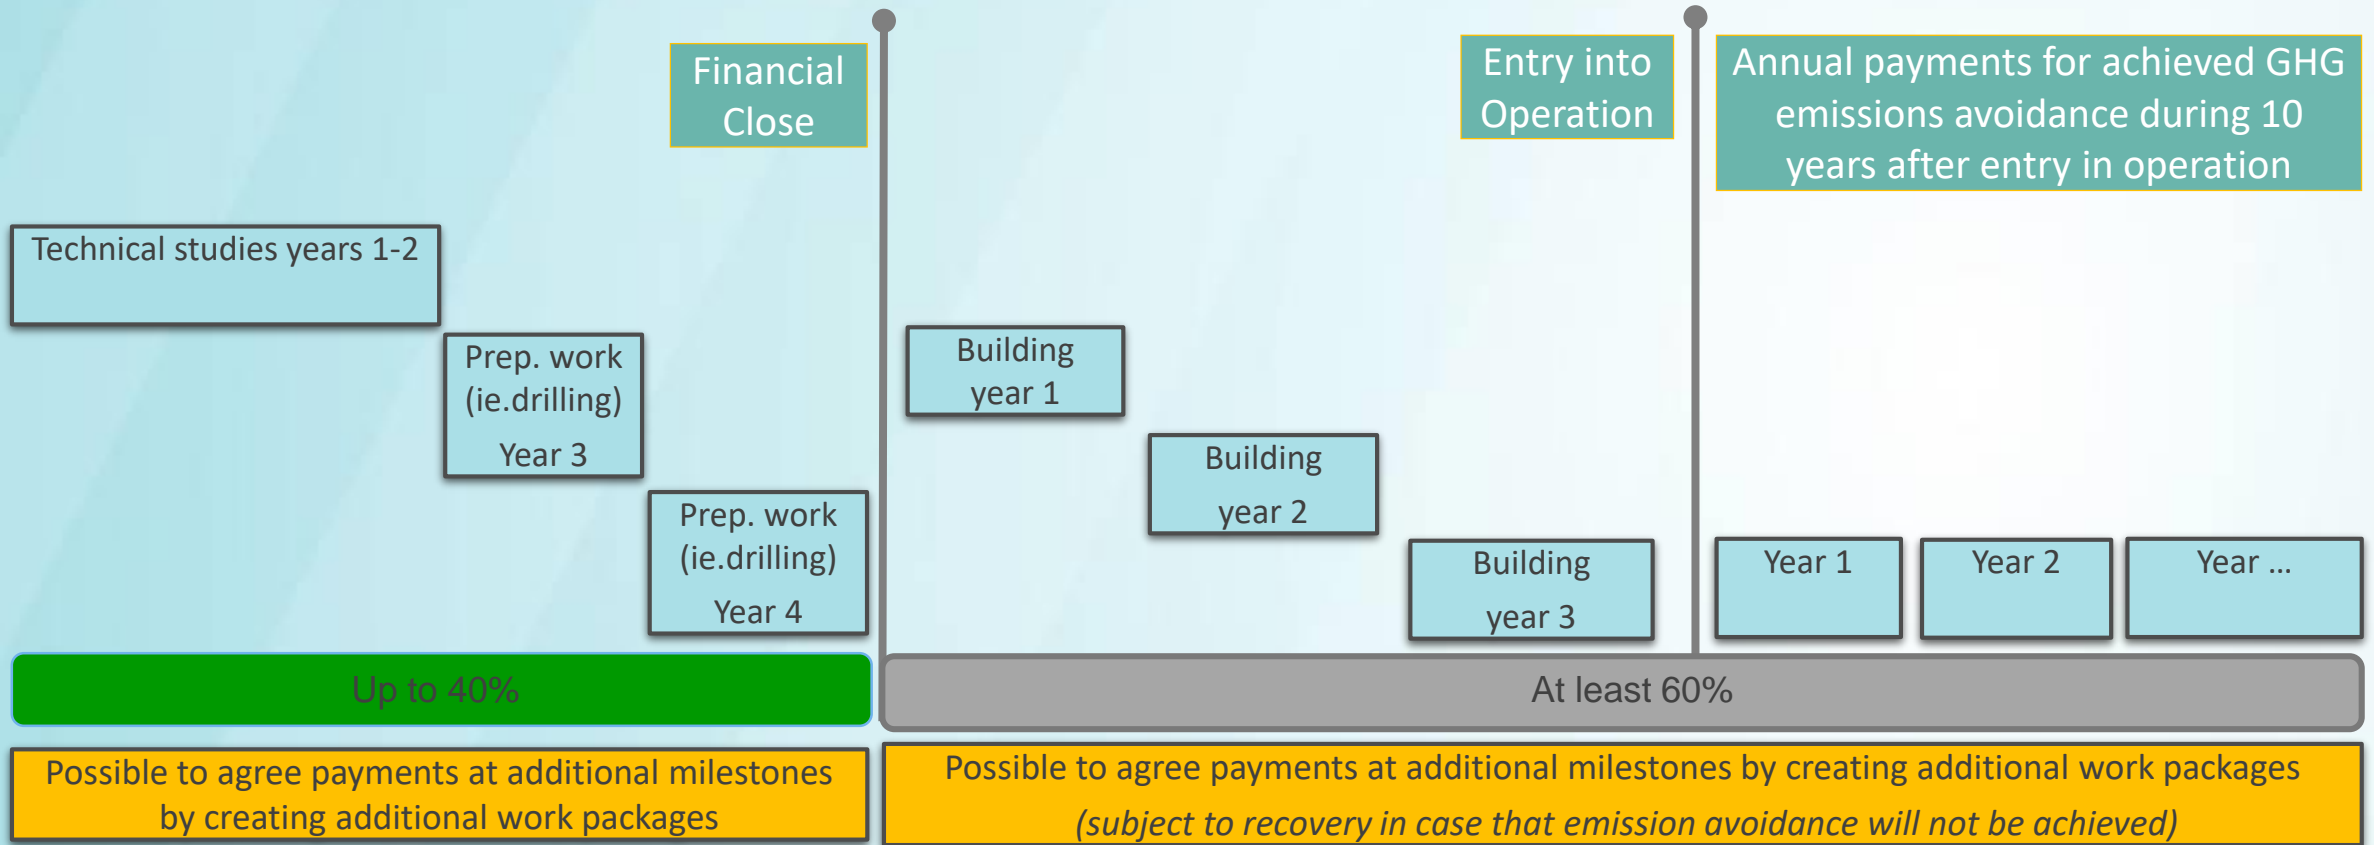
Financial Close

Entry into Operation

Annual payments for achieved GHG emissions avoidance during 10 years after entry in operation

Technical studies years 1-2

Prep. work (ie.drilling) Year 3

Prep. work (ie.drilling) Year 4

Building year 1

Building year 2

Building year 3

Year 1

Year 2

Year ...

Up to 40%

At least 60%

Possible to agree payments at additional milestones by creating additional work packages

Possible to agree payments at additional milestones by creating additional work packages *(subject to recovery in case that emission avoidance will not be achieved)*